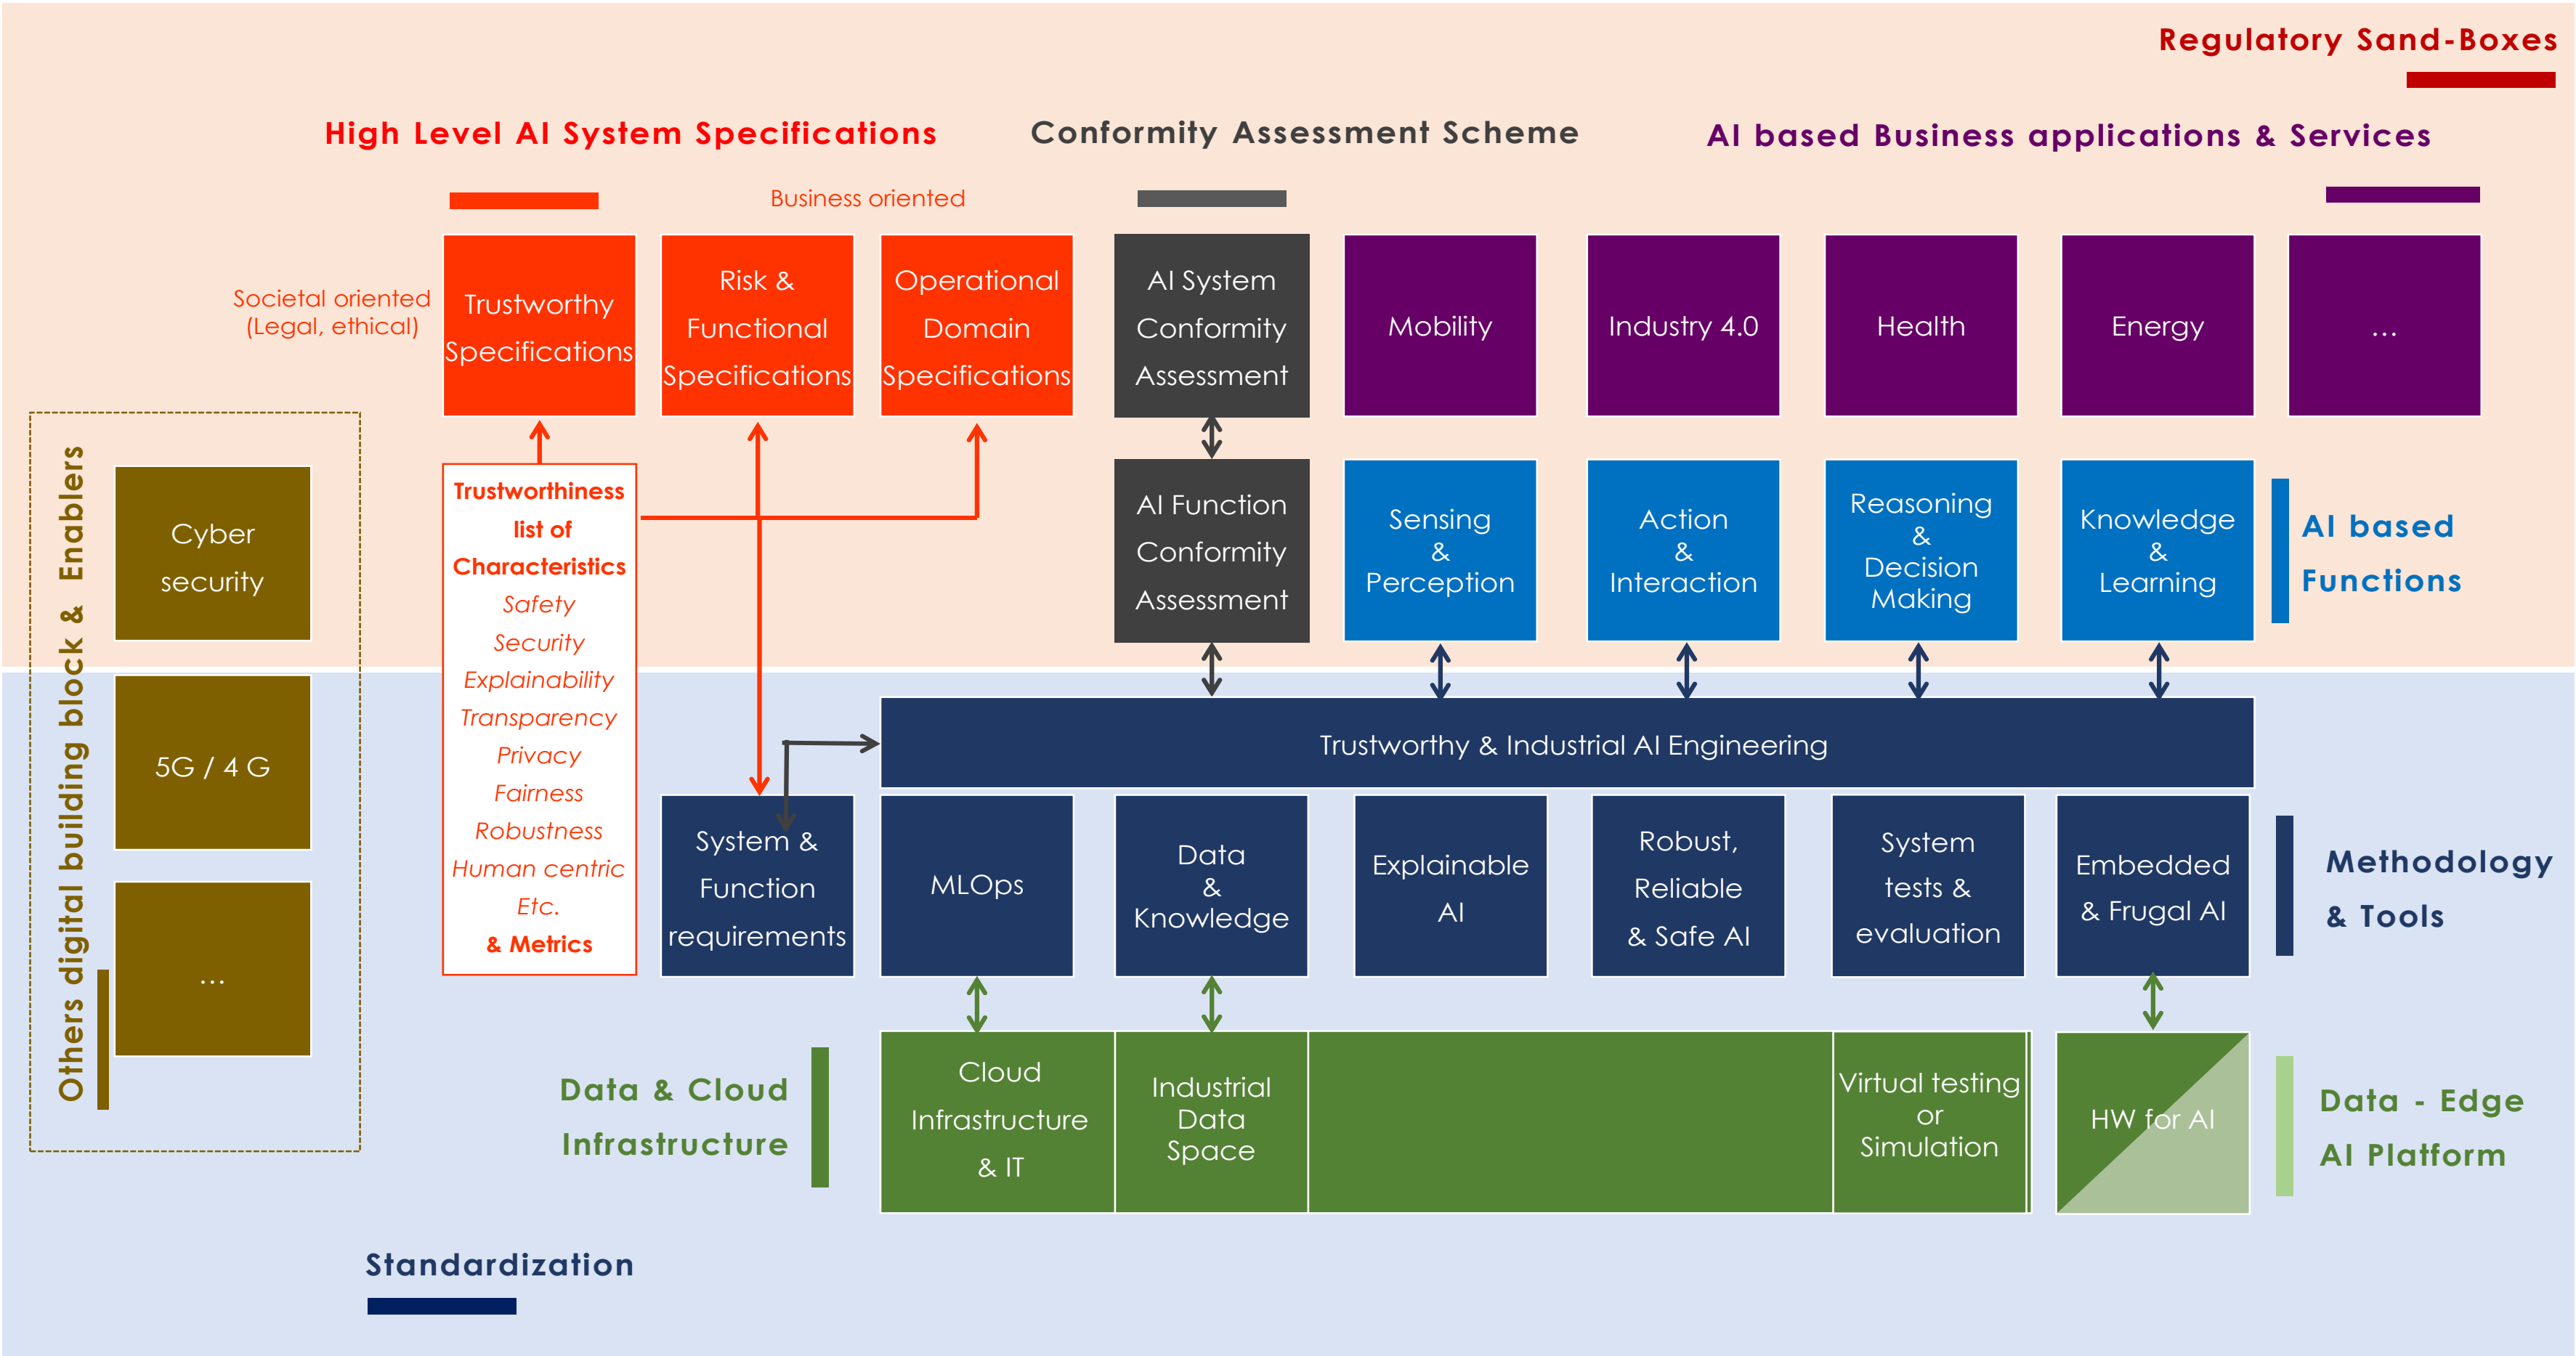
Regulatory Sand-Boxes

High Level AI System Specifications

Conformity Assessment Scheme

AI based Business applications & Services

Business oriented

Societal oriented (Legal, ethical)

Trustworthy Specifications

Risk & Functional Specifications

Operational Domain Specifications

AI System Conformity Assessment

Mobility

Industry 4.0

Health

Energy

...

Others digital building block & Enablers

Cyber security

5G / 4 G

...

Trustworthiness list of Characteristics
Safety
Security
Explainability
Transparency
Privacy
Fairness
Robustness
Human centric
Etc.
& Metrics

AI Function Conformity Assessment

Sensing & Perception

Action & Interaction

Reasoning & Decision Making

Knowledge & Learning

AI based Functions

Trustworthy & Industrial AI Engineering

System & Function requirements

MLOps

Data & Knowledge

Explainable AI

Robust, Reliable & Safe AI

System tests & evaluation

Embedded & Frugal AI

Methodology & Tools

Data & Cloud Infrastructure

Cloud Infrastructure & IT

Industrial Data Space

Virtual testing or Simulation

HW for AI

Data - Edge AI Platform

Standardization